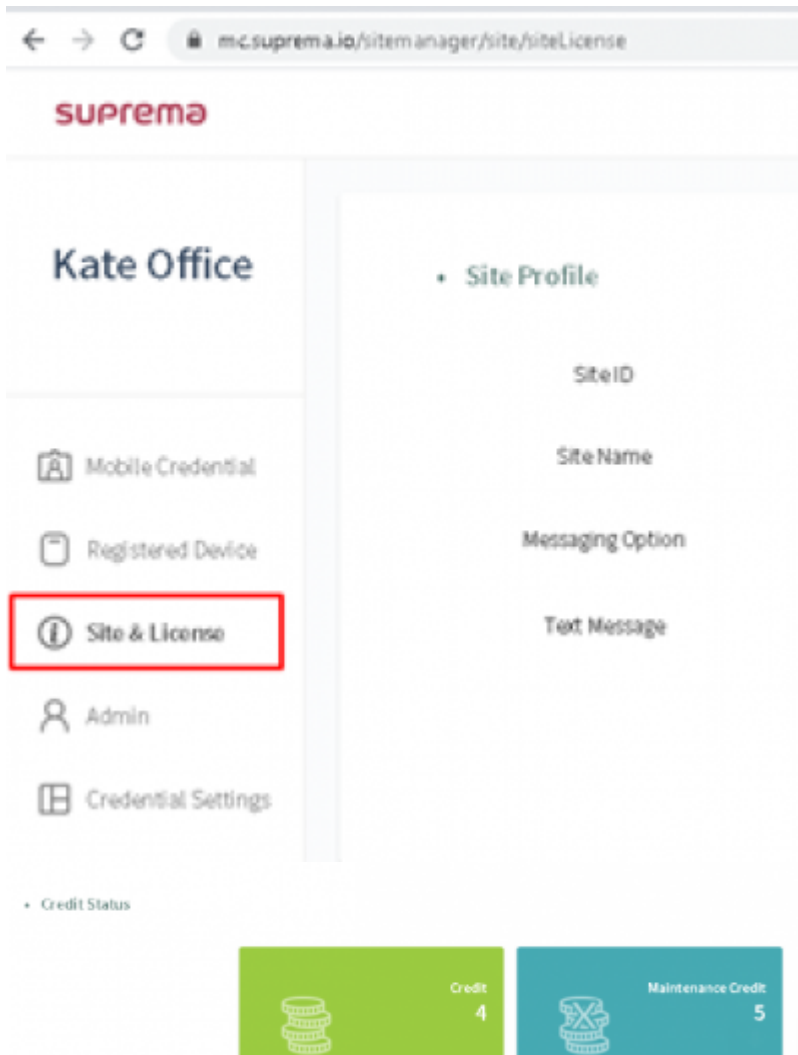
mc.suprema.io/sitemanager/site/siteLicense

suprema

Kate Office

Mobile Credential

Registered Device

Site & License

Admin

Credential Settings

• Site Profile

Site ID

Site Name

Messaging Option

Text Message

• Credit Status

Credit
4

Maintenance Credit
5